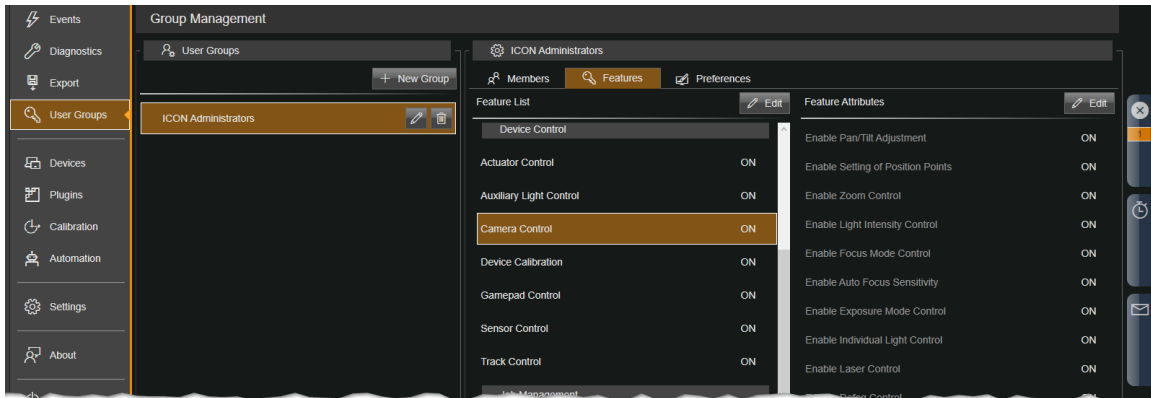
Events
Diagnostics
Export
User Groups
Devices
Plugins
Calibration
Automation
Settings
About

Group Management

User Groups
+ New Group
ICON Administrators

ICON Administrators
Members
Features
Preferences

Feature List
Edit
Device Control
Actuator Control ON
Auxiliary Light Control ON
Camera Control ON
Device Calibration ON
Gamepad Control ON
Sensor Control ON
Track Control ON
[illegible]

Feature Attributes
Edit
Enable Pan/Tilt Adjustment ON
Enable Setting of Position Points ON
Enable Zoom Control ON
Enable Light Intensity Control ON
Enable Focus Mode Control ON
Enable Auto Focus Sensitivity ON
Enable Exposure Mode Control ON
Enable Individual Light Control ON
Enable Laser Control ON
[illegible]

1